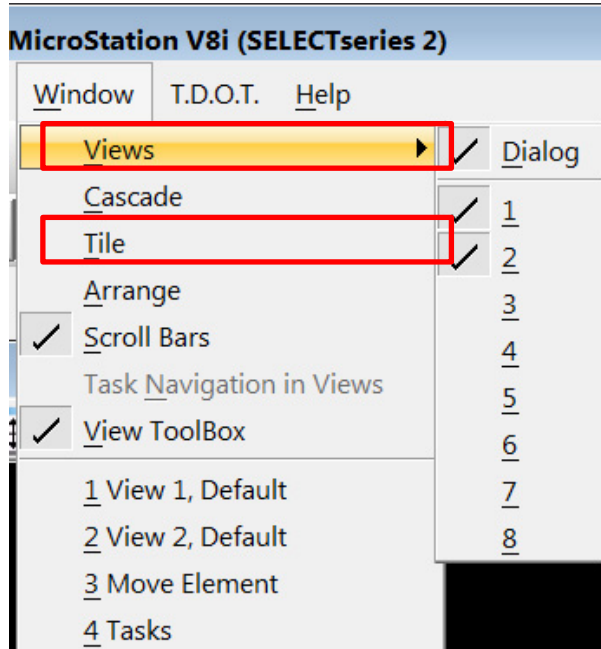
MicroStation V8i (SELECTseries 2)

Window T.D.O.T. Help

Views
Cascade
Tile
Arrange
✓ Scroll Bars
Task Navigation in Views
✓ View ToolBox
1 View 1, Default
2 View 2, Default
3 Move Element
4 Tasks

✓ Dialog
✓ 1
✓ 2
3
4
5
6
7
8